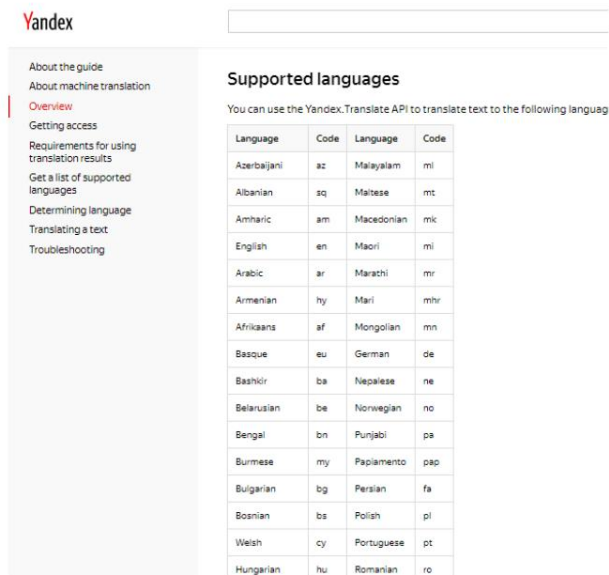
Yandex

About the guide
About machine translation
Overview
Getting access
Requirements for using translation results
Get a list of supported languages
Determining language
Translating a text
Troubleshooting

Supported languages

You can use the Yandex.Translate API to translate text to the following languag

| Language | Code | Language | Code |
|---|---|---|---|
| Azerbaijani | az | Malayalam | ml |
| Albanian | sq | Maltese | mt |
| Amharic | am | Macedonian | mk |
| English | en | Maori | mi |
| Arabic | ar | Marathi | mr |
| Armenian | hy | Mari | mhr |
| Afrikaans | af | Mongolian | mn |
| Basque | eu | German | de |
| Bashkir | ba | Nepalese | ne |
| Belarusian | be | Norwegian | no |
| Bengal | bn | Punjabi | pa |
| Burmese | my | Papiamento | pap |
| Bulgarian | bg | Persian | fa |
| Bosnian | bs | Polish | pl |
| Welsh | cy | Portuguese | pt |
| Hungarian | hu | Romanian | ro |